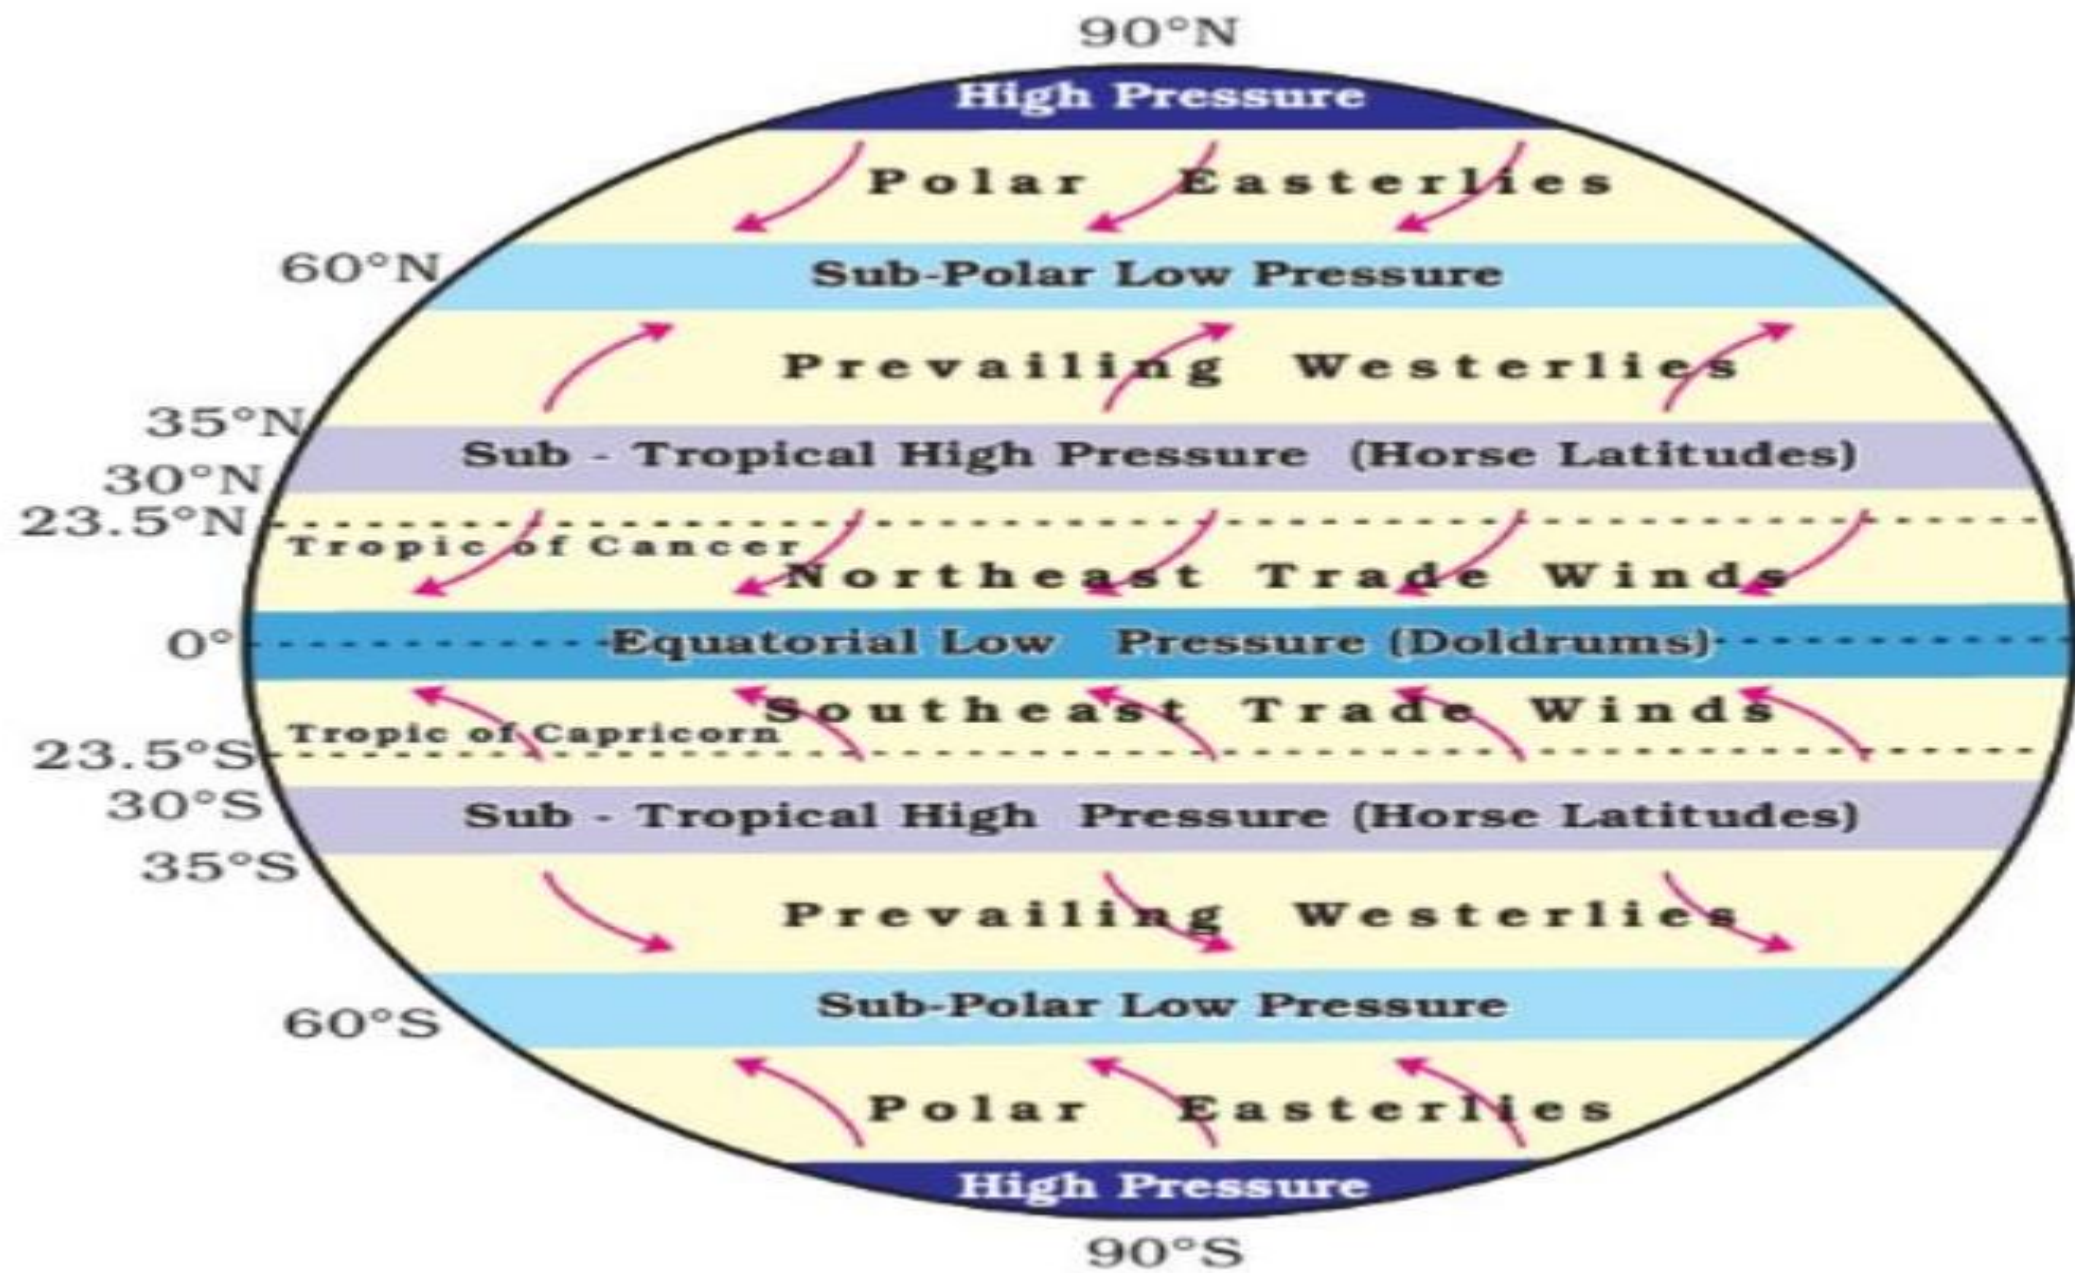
90°N

High Pressure

Polar Easterlies

60°N

Sub-Polar Low Pressure

Prevailing Westerlies

35°N

Sub - Tropical High Pressure (Horse Latitudes)

30°N

23.5°N

Tropic of Cancer

Northeast Trade Winds

0°

Equatorial Low Pressure (Doldrums)

Southeast Trade Winds

Tropic of Capricorn

23.5°S

30°S

Sub - Tropical High Pressure (Horse Latitudes)

35°S

Prevailing Westerlies

60°S

Sub-Polar Low Pressure

Polar Easterlies

High Pressure

90°S